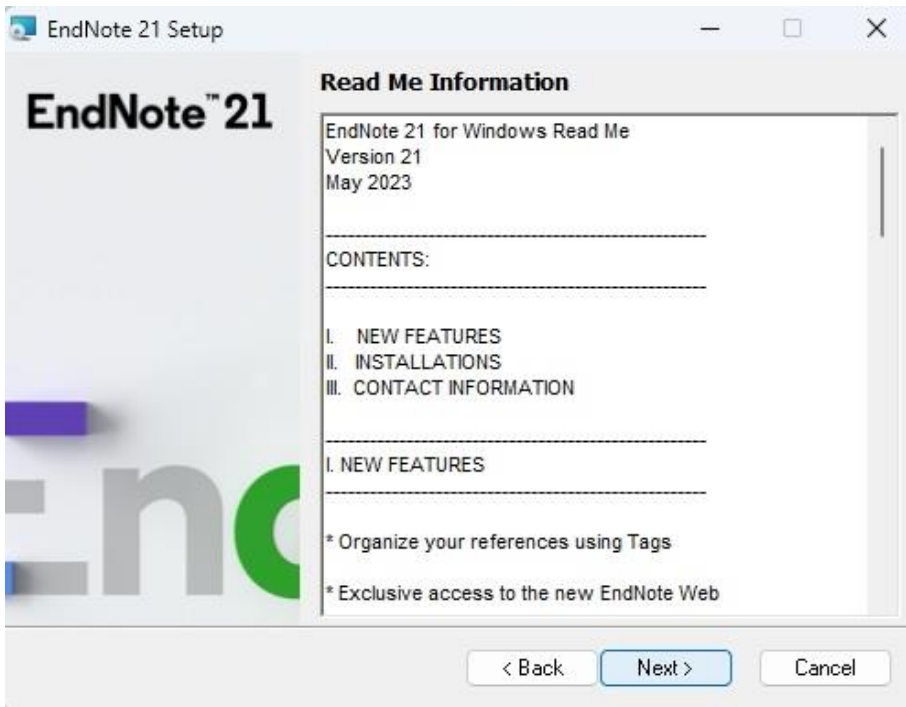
EndNote 21 Setup

EndNote™ 21

Read Me Information

EndNote 21 for Windows Read Me
Version 21
May 2023

----------------------------------------------------------------
CONTENTS:
----------------------------------------------------------------

I. NEW FEATURES
II. INSTALLATIONS
III. CONTACT INFORMATION

----------------------------------------------------------------
I. NEW FEATURES
----------------------------------------------------------------

* Organize your references using Tags

* Exclusive access to the new EndNote Web

< Back Next > Cancel